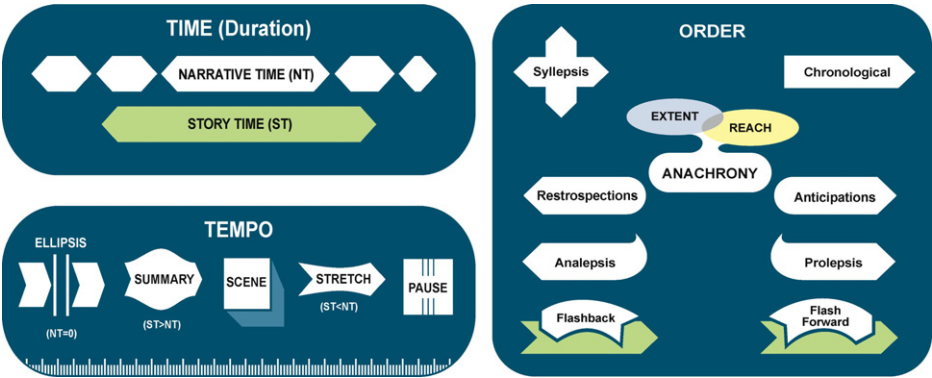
TIME (Duration)

NARRATIVE TIME (NT)

STORY TIME (ST)

TEMPO

ELLIPSIS

(NT=0)

SUMMARY

(ST>NT)

SCENE

STRETCH

(ST<NT)

PAUSE

ORDER

Syllepsis

Chronological

EXTENT

REACH

ANACHRONY

Restrospections

Anticipations

Analepsis

Prolepsis

Flashback

Flash Forward